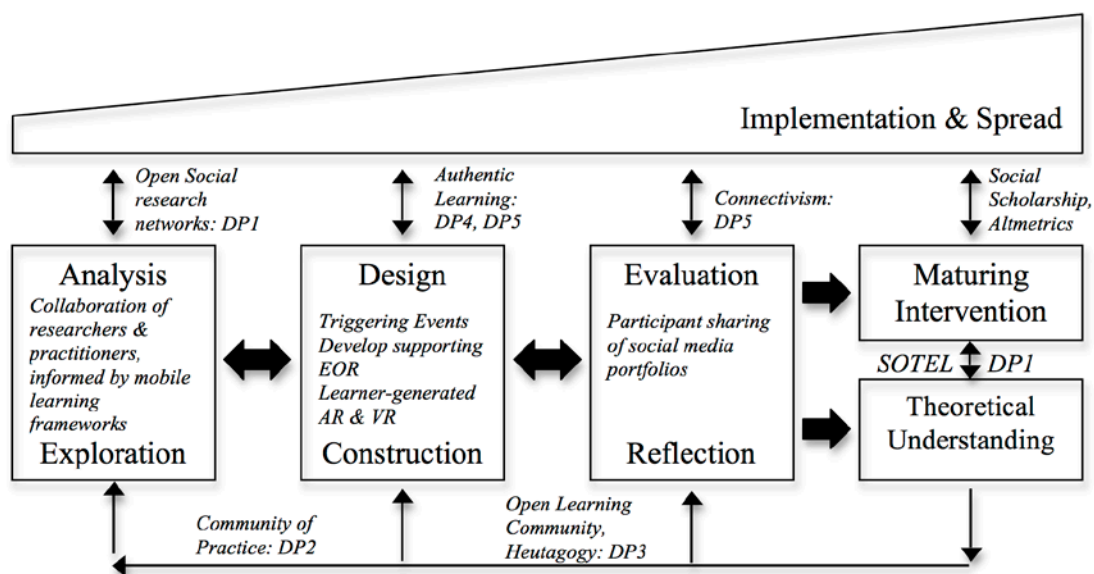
Implementation & Spread

Open Social research networks: DP1

Authentic Learning: DP4, DP5

Connectivism: DP5

Social Scholarship, Altmetrics

Analysis

Collaboration of researchers & practitioners, informed by mobile learning frameworks

Exploration

Design

Triggering Events
Develop supporting EOR
Learner-generated AR & VR

Construction

Evaluation

Participant sharing of social media portfolios

Reflection

Maturing Intervention

SOTEL DP1

Theoretical Understanding

Community of Practice: DP2

Open Learning Community, Heutagogy: DP3